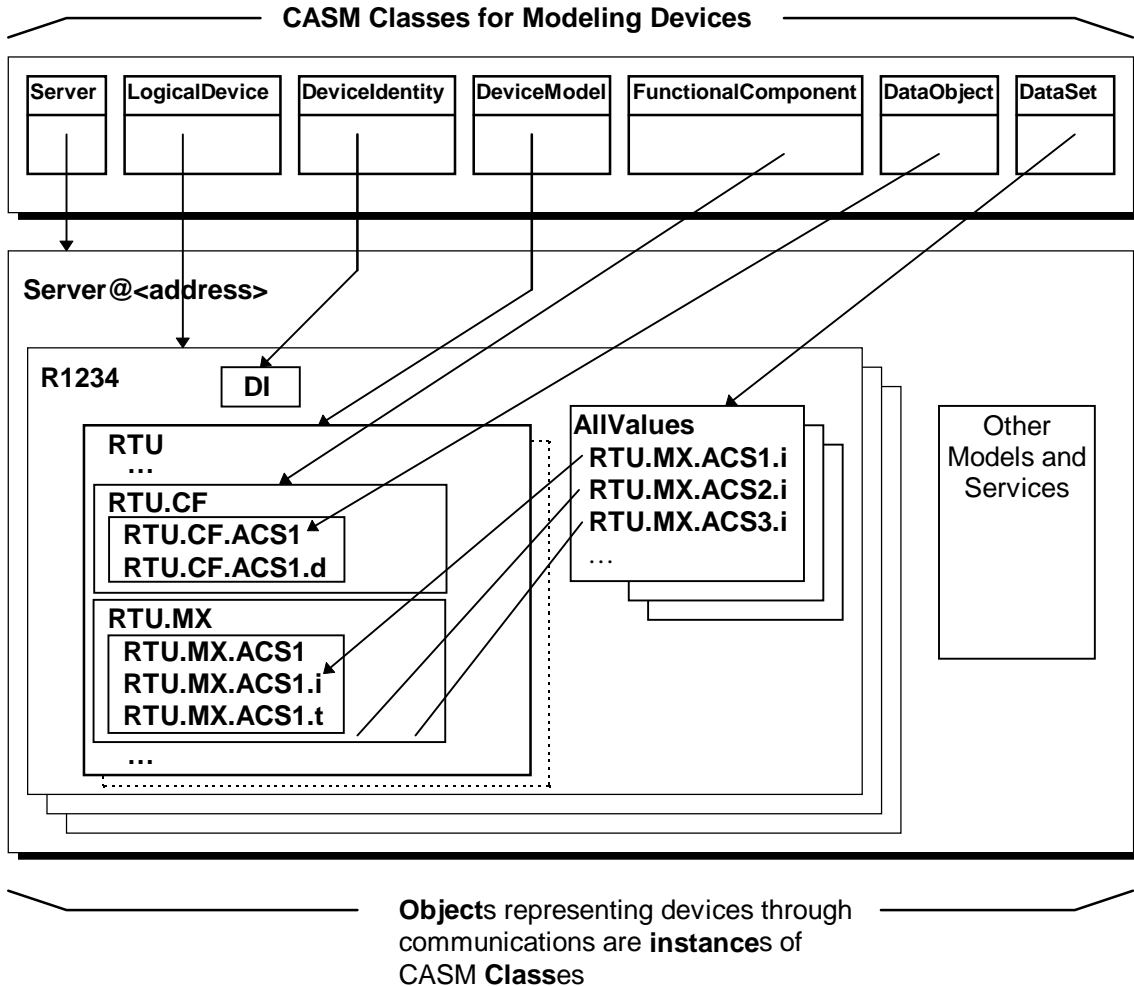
CASM Classes for Modeling Devices

Server

LogicalDevice

DeviceIdentity

DeviceModel

FunctionalComponent

DataObject

DataSet

Server@<address>

R1234

DI

RTU

…

RTU.CF

RTU.CF.ACS1

RTU.CF.ACS1.d

RTU.MX

RTU.MX.ACS1

RTU.MX.ACS1.i

RTU.MX.ACS1.t

…

AllValues

RTU.MX.ACS1.i

RTU.MX.ACS2.i

RTU.MX.ACS3.i

…

Other Models and Services

Objects representing devices through communications are instances of CASM Classes